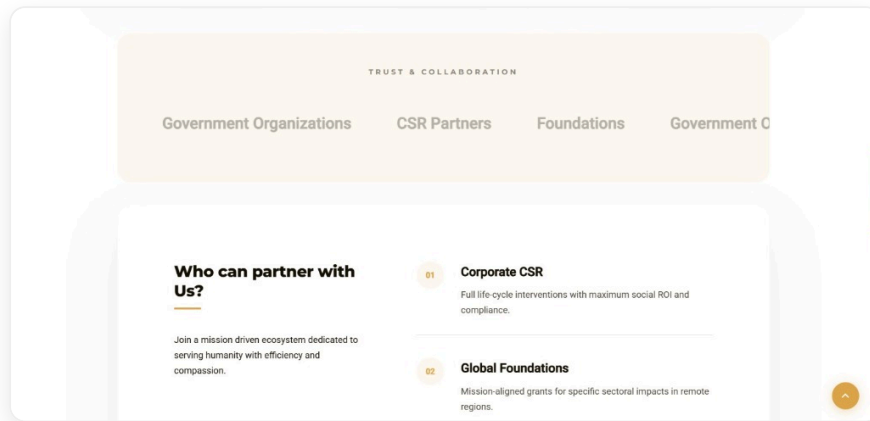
TRUST & COLLABORATION

Government Organizations CSR Partners Foundations Government O

Who can partner with Us?

Join a mission driven ecosystem dedicated to serving humanity with efficiency and compassion.

01

Corporate CSR

Full life-cycle interventions with maximum social ROI and compliance.

02

Global Foundations

Mission-aligned grants for specific sectoral impacts in remote regions.